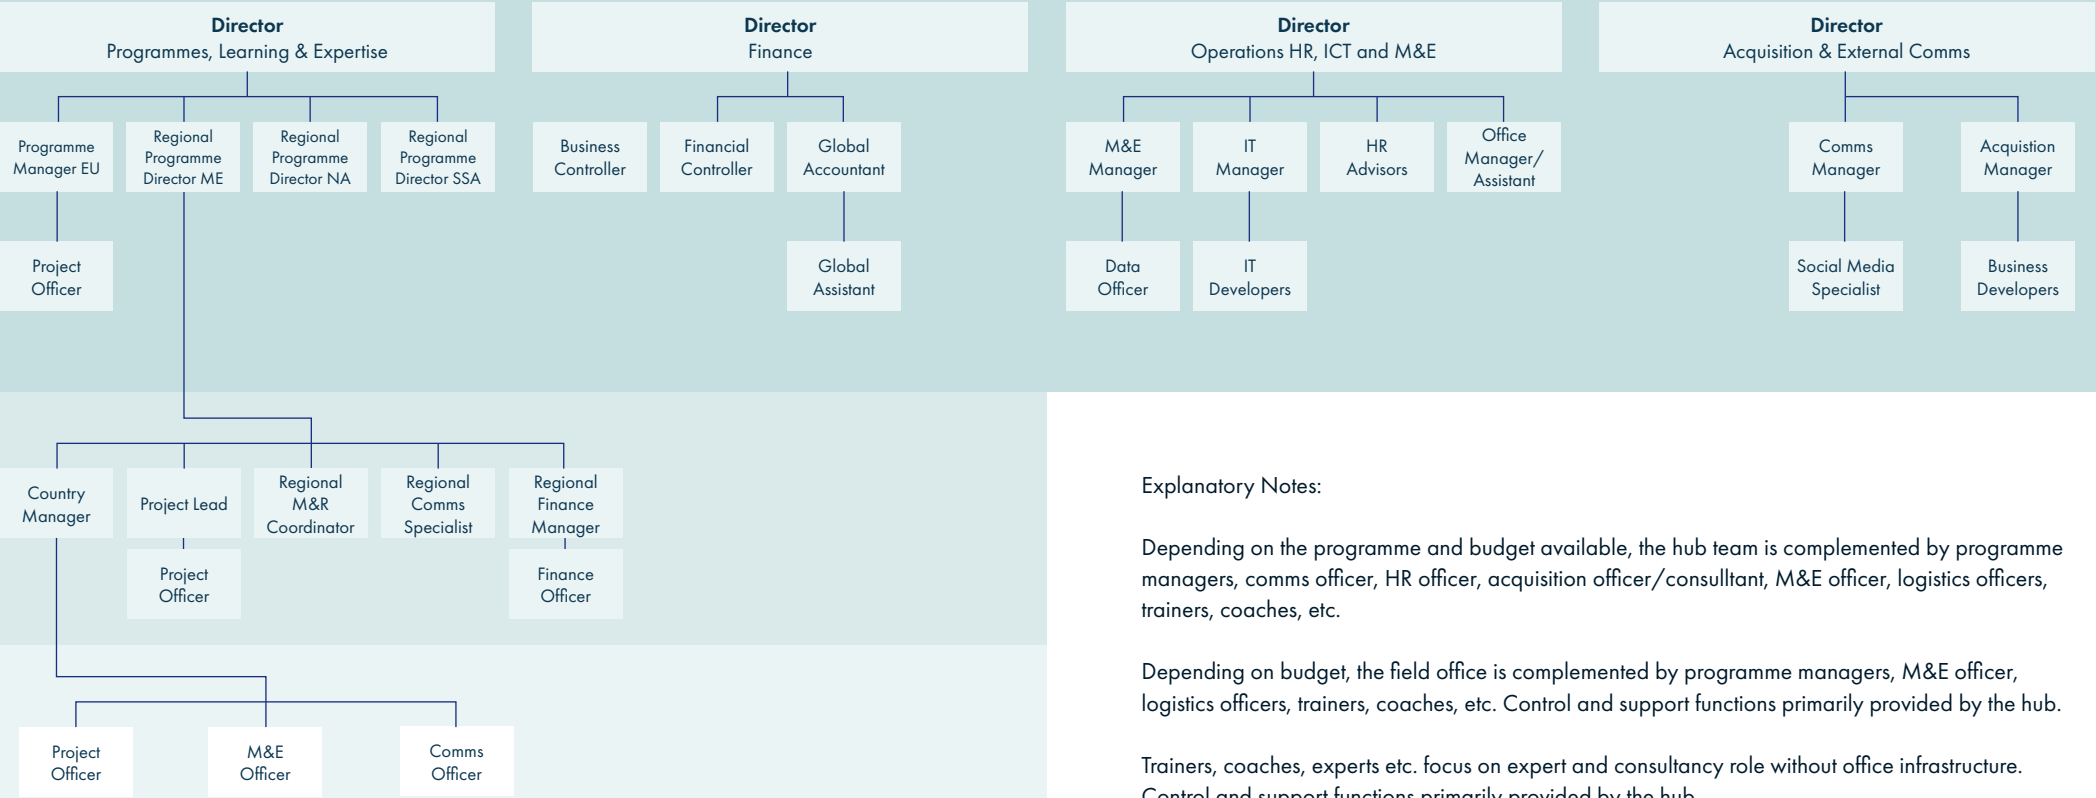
Director
Programmes, Learning & Expertise

Director
Finance

Director
Operations HR, ICT and M&E

Director
Acquisition & External Comms

Programme Manager EU

Regional Programme Director ME

Regional Programme Director NA

Regional Programme Director SSA

Business Controller

Financial Controller

Global Accountant

M&E Manager

IT Manager

HR Advisors

Office Manager/ Assistant

Comms Manager

Acquistion Manager

Project Officer

Global Assistant

Data Officer

IT Developers

Social Media Specialist

Business Developers

Country Manager

Project Lead

Regional M&R Coordinator

Regional Comms Specialist

Regional Finance Manager

Project Officer

Finance Officer

Project Officer

M&E Officer

Comms Officer

Explanatory Notes:

Depending on the programme and budget available, the hub team is complemented by programme managers, comms officer, HR officer, acquisition officer/consultant, M&E officer, logistics officers, trainers, coaches, etc.

Depending on budget, the field office is complemented by programme managers, M&E officer, logistics officers, trainers, coaches, etc. Control and support functions primarily provided by the hub.

Trainers, coaches, experts etc. focus on expert and consultancy role without office infrastructure. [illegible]